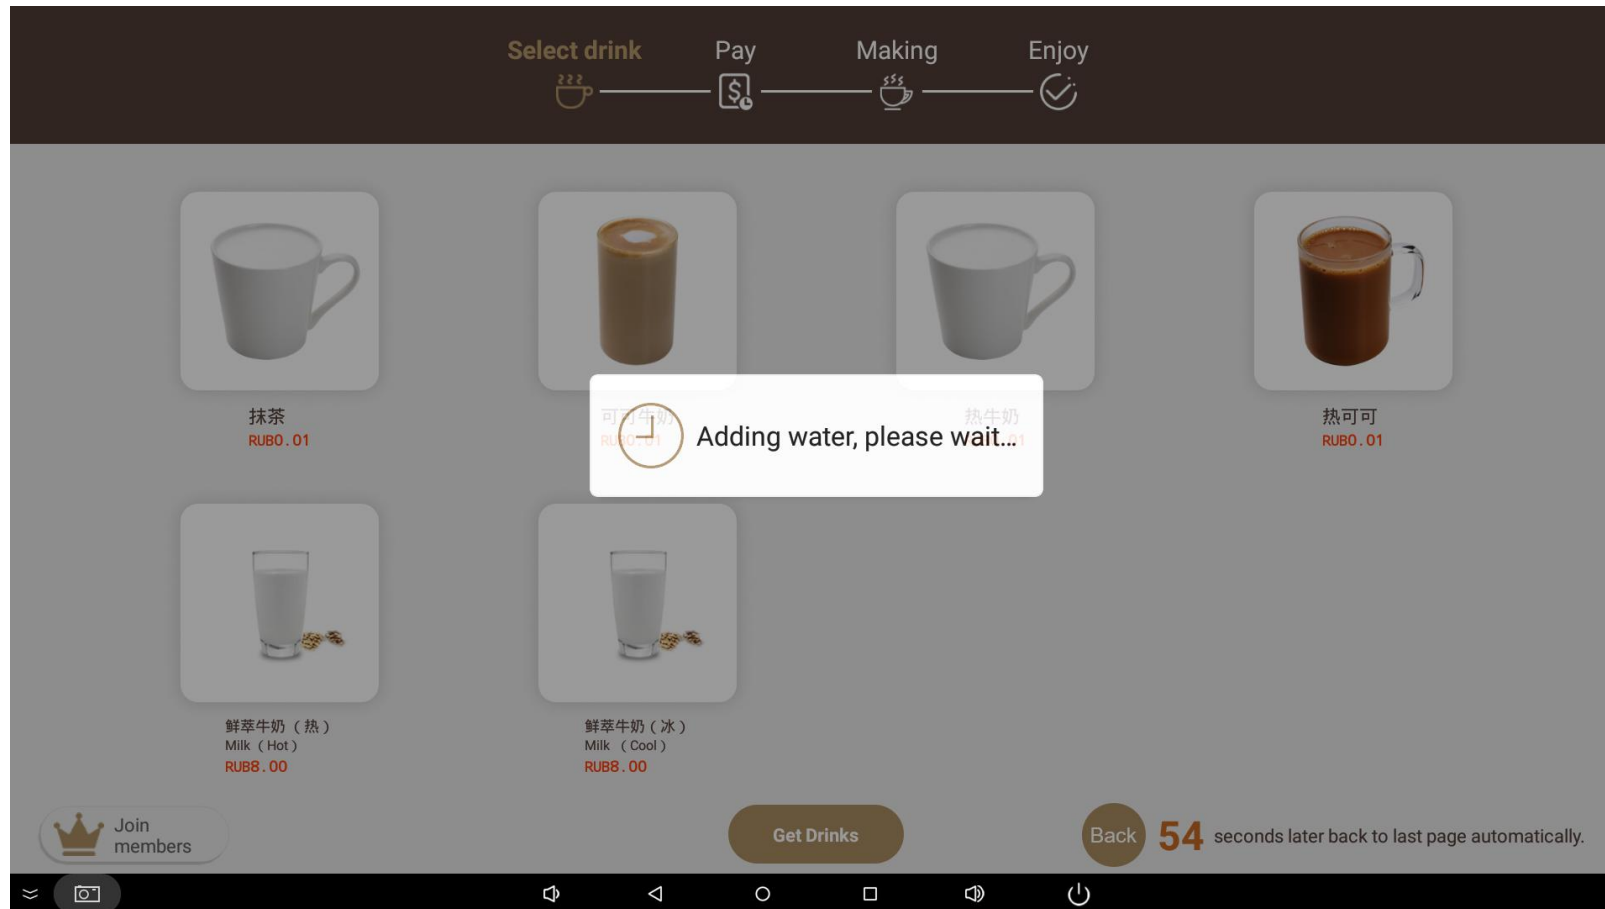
Select drink Pay Making Enjoy

抹茶
RUB0.01

可可牛奶
RUB0.01

热牛奶
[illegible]

热可可
RUB0.01

Adding water, please wait...

鲜萃牛奶（热）
Milk（Hot）
RUB8.00

鲜萃牛奶（冰）
Milk（Cool）
RUB8.00

Join members

Get Drinks

Back 54 seconds later back to last page automatically.